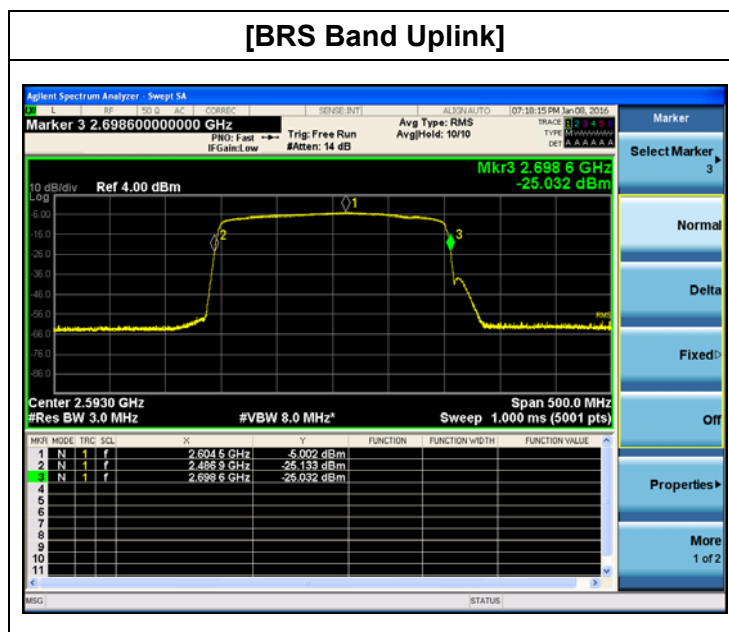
[BRS Band Uplink]

Agilent Spectrum Analyzer - Swept SA

L RF 50 Ω AC CORREC SENSE:INT ALIGN AUTO 07:18:15 PM Jan 08, 2016

Marker 3 2.698600000000 GHz

PNO: Fast IFGain:Low

Trig: Free Run #Atten: 14 dB

Avg Type: RMS Avg|Hold: 10/10

TRACE 1 2 3 4 5 6 TYPE M DET A A A A A A

Mkr3 2.698 6 GHz -25.032 dBm

10 dB/div Ref 4.00 dBm

Log

-6.00

-16.0

-26.0

-36.0

-46.0

-56.0

-66.0

-76.0

-86.0

1

2

3

RMS

Center 2.5930 GHz

#Res BW 3.0 MHz

#VBW 8.0 MHz*

Span 500.0 MHz

Sweep 1.000 ms (5001 pts)

| MKR | MODE | TRC | SCL | X | Y | FUNCTION | FUNCTION WIDTH | FUNCTION VALUE |
|---|---|---|---|---|---|---|---|---|
| 1 | N | 1 | f | 2.604 5 GHz | -5.002 dBm | | | |
| 2 | N | 1 | f | 2.486 9 GHz | -25.133 dBm | | | |
| 3 | N | 1 | f | 2.698 6 GHz | -25.032 dBm | | | |
| 4 | | | | | | | | |
| 5 | | | | | | | | |
| 6 | | | | | | | | |
| 7 | | | | | | | | |
| 8 | | | | | | | | |
| 9 | | | | | | | | |
| 10 | | | | | | | | |
| 11 | | | | | | | | |

MSG

STATUS

Marker

Select Marker 3

Normal

Delta

Fixed

Off

Properties

More 1 of 2